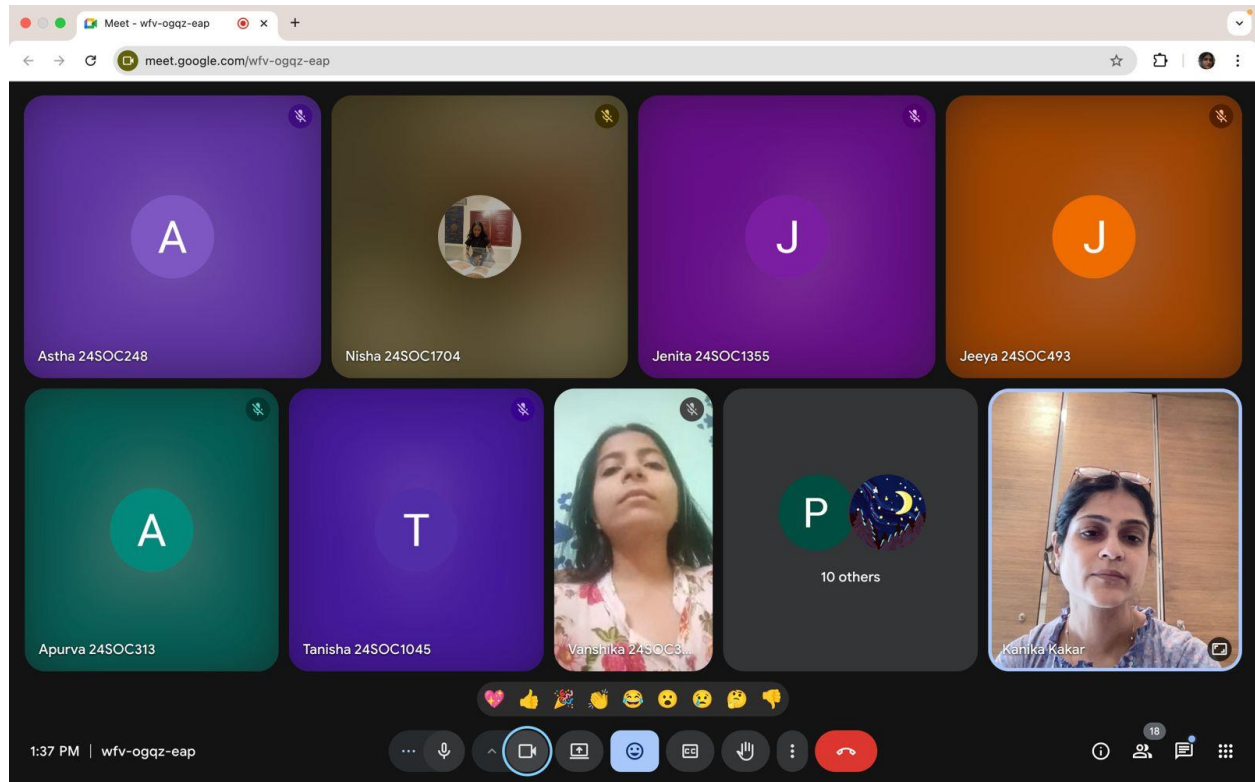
Meet - wfv-ogqz-eap

meet.google.com/wfv-ogqz-eap

A

Astha 24SOC248

Nisha 24SOC1704

J

Jenita 24SOC1355

J

Jeeya 24SOC493

A

Apurva 24SOC313

T

Tanisha 24SOC1045

Vanshika 24SOC3...

P

10 others

Kanika Kakar

1:37 PM | wfv-ogqz-eap

18